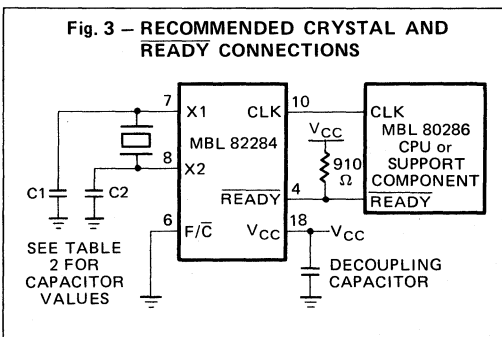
Fig. 3 – RECOMMENDED CRYSTAL AND $\overline{\text{READY}}$ CONNECTIONS

7
X1
8
X2
C1
C2
6
$F/\overline{C}$
MBL 82284
CLK
10
$\overline{\text{READY}}$
4
$V_{CC}$
18
$V_{CC}$
910 Ω
CLK
MBL 80286 CPU or SUPPORT COMPONENT
$\overline{\text{READY}}$
$V_{CC}$
SEE TABLE 2 FOR CAPACITOR VALUES
DECOUPLING CAPACITOR